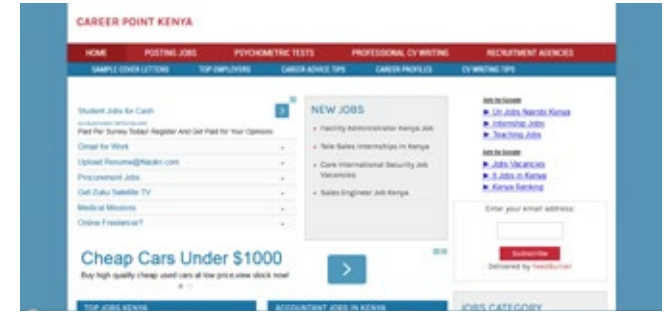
CAREER POINT KENYA

HOME | POSTING JOBS | PSYCHOMETRIC TESTS | PROFESSIONAL CV WRITING | RECRUITMENT AGENCIES

SAMPLE COVER LETTERS | TOP EMPLOYERS | CAREER ADVICE TIPS | CAREER PROFILES | CV WRITING TIPS

Student Jobs for Cash
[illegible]
Paid Per Survey Today! Register And Get Paid for Your Opinions

Gmail for Work

Upload Resume@Naukri.com

Procurement Jobs

Get Zuku Satellite TV

Medical Missions

Online Freelancer?

NEW JOBS

Facility Administrator Kenya Job

Tele Sales Internships in Kenya

Care International Security Job Vacancies

Sales Engineer Job Kenya

Ads by Google
Un Jobs Nairobi Kenya
Internship Jobs
Teaching Jobs

Ads by Google
Jobs Vacancies
It Jobs in Kenya
Kenya Banking

Enter your email address:

Subscribe

Delivered by FeedBurner

Cheap Cars Under $1000
Buy high quality cheap used cars at low price,view stock now!

TOP JOBS KENYA

ACCOUNTANT JOBS IN KENYA

JOBS CATEGORY